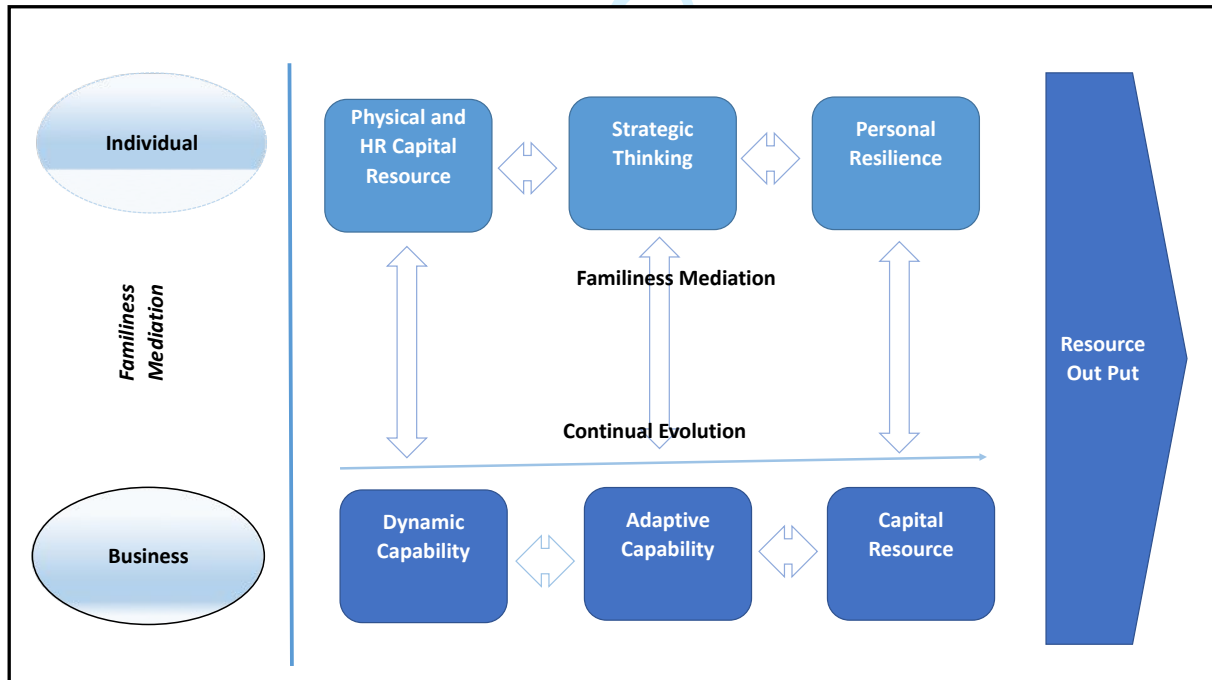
Individual

Familiness Mediation

Business

Physical and HR Capital Resource

Strategic Thinking

Personal Resilience

Familiness Mediation

Continual Evolution

Dynamic Capability

Adaptive Capability

Capital Resource

Resource Out Put